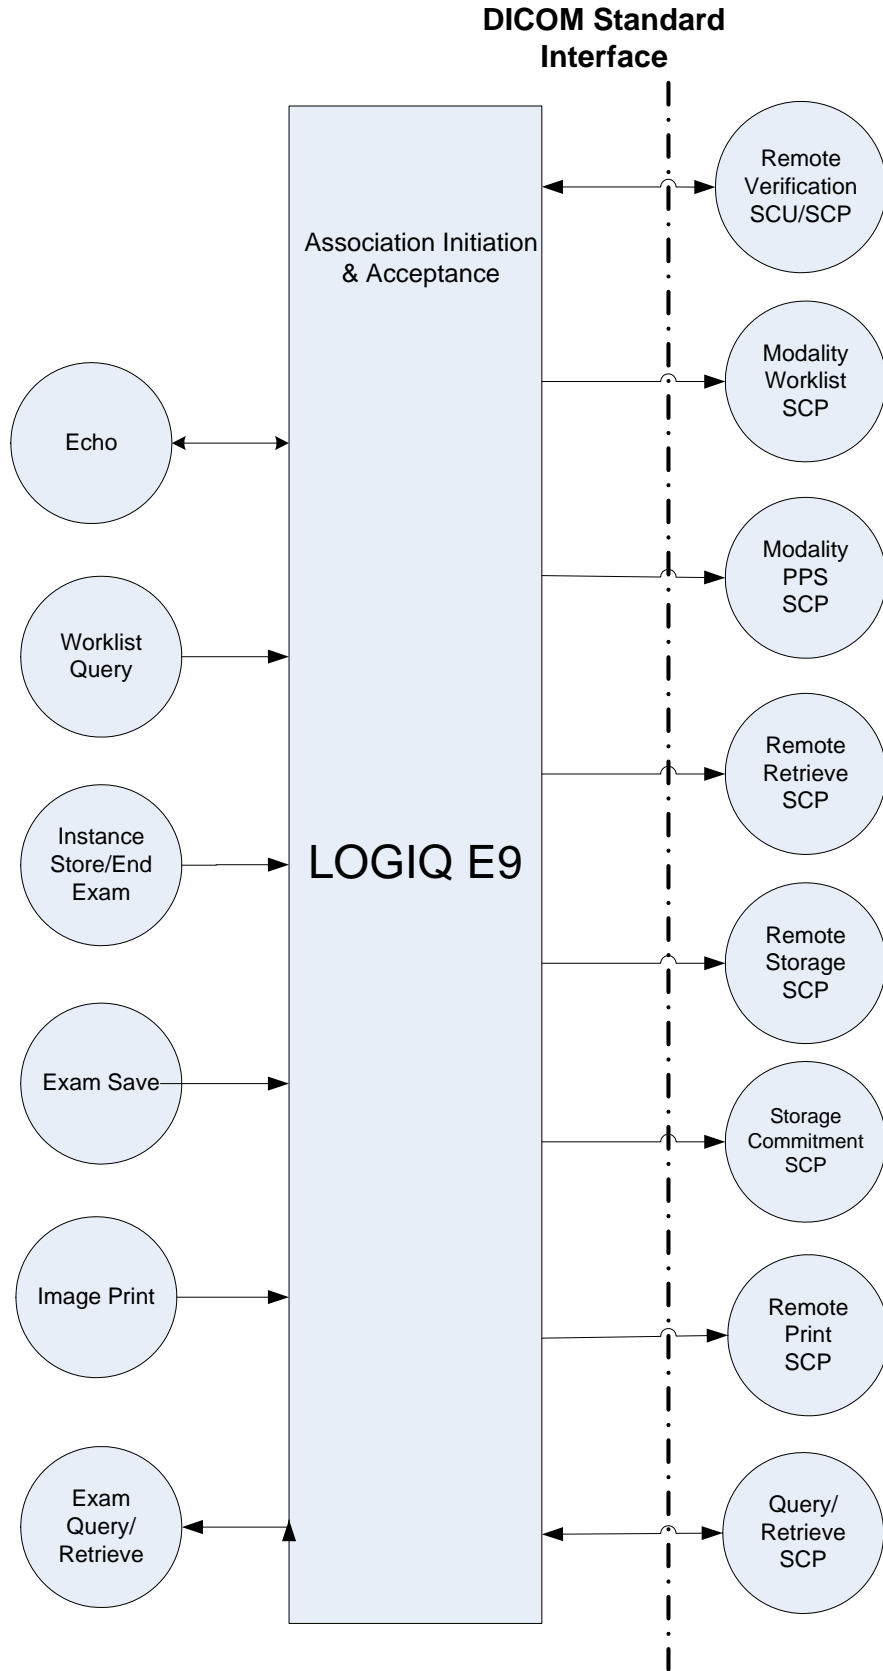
DICOM Standard Interface

Association Initiation & Acceptance

LOGIQ E9

Echo

Worklist Query

Instance Store/End Exam

Exam Save

Image Print

Exam Query/ Retrieve

Remote Verification SCU/SCP

Modality Worklist SCP

Modality PPS SCP

Remote Retrieve SCP

Remote Storage SCP

Storage Commitment SCP

Remote Print SCP

Query/ Retrieve SCP